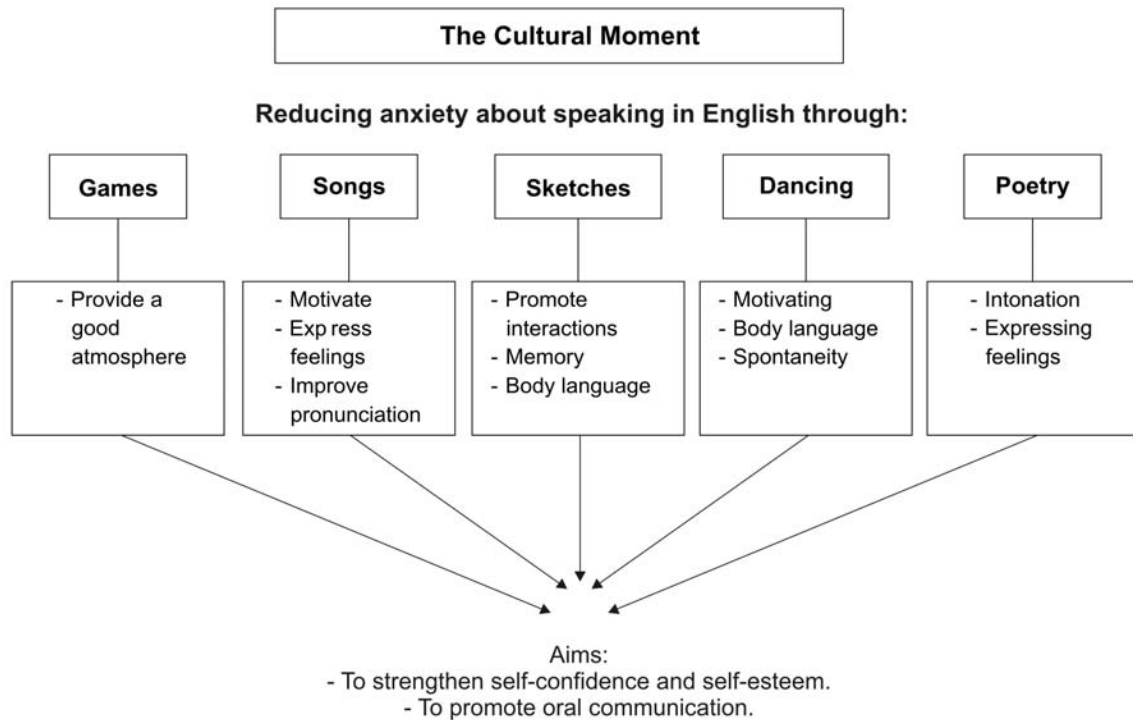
The Cultural Moment

Reducing anxiety about speaking in English through:

Games

Songs

Sketches

Dancing

Poetry

- Provide a good atmosphere

- Motivate
- Exp ress feelings
- Improve pronunciation

- Promote interactions
- Memory
- Body language

- Motivating
- Body language
- Spontaneity

- Intonation
- Expressing feelings

Aims:
- To strengthen self-confidence and self-esteem.
- To promote oral communication.